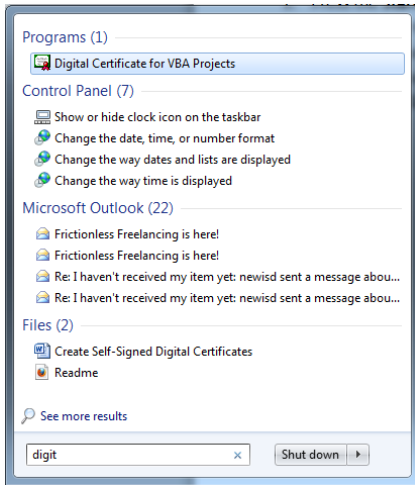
Programs (1)
Digital Certificate for VBA Projects

Control Panel (7)
Show or hide clock icon on the taskbar
Change the date, time, or number format
Change the way dates and lists are displayed
Change the way time is displayed

Microsoft Outlook (22)
Frictionless Freelancing is here!
Frictionless Freelancing is here!
Re: I haven't received my item yet: newisd sent a message abou...
Re: I haven't received my item yet: newisd sent a message abou...

Files (2)
Create Self-Signed Digital Certificates
Readme

See more results

digit
×
Shut down